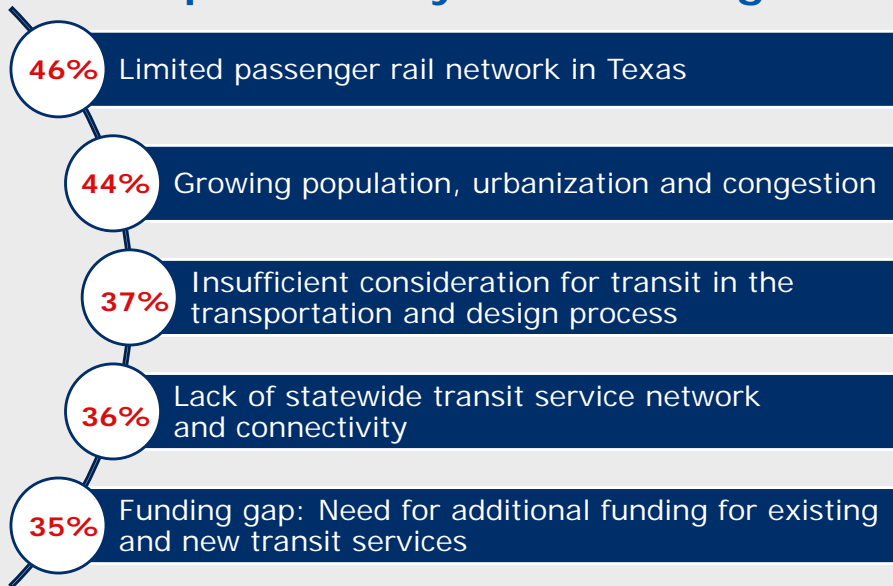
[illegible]

46% Limited passenger rail network in Texas

44% Growing population, urbanization and congestion

37% Insufficient consideration for transit in the transportation and design process

36% Lack of statewide transit service network and connectivity

35% Funding gap: Need for additional funding for existing and new transit services